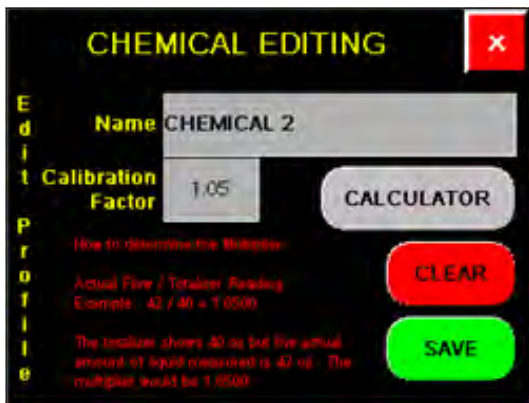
CHEMICAL EDITING

×

E
d
i
t

P
r
o
f
i
l
e

Name CHEMICAL 2

Calibration Factor 1.05

CALCULATOR

How to determine the Multiplier:

Actual Flow / Totalizer Reading
Example: 42 / 40 = 1.0500

The totalizer shows 40 oz but the actual amount of liquid measured is 42 oz. The multiplier would be 1.0500

CLEAR

SAVE